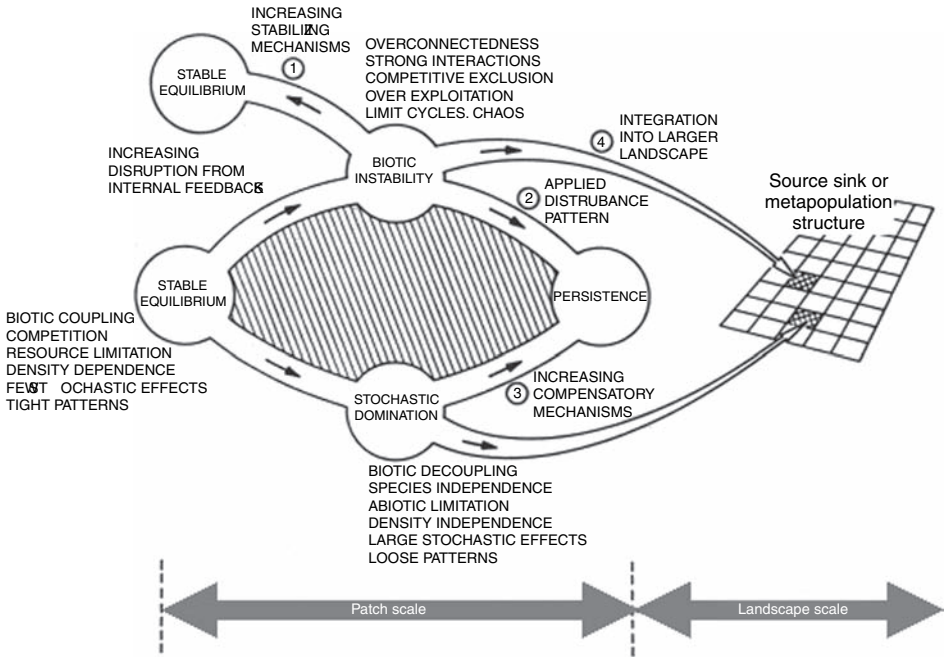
INCREASING STABILIZNG MECHANISMS

1

STABLE EQUILIBRIUM

OVERCONNECTEDNESS
STRONG INTERACTIONS
COMPETITIVE EXCLUSION
OVER EXPLOITATION
LIMIT CYCLES. CHAOS

INTEGRATION INTO LARGER LANDSCAPE

4

INCREASING DISRUPTION FROM INTERNAL FEEDBACKS

BIOTIC INSTABILITY

2

APPLIED DISTRUBANCE PATTERN

Source sink or metapopulation structure

STABLE EQUILIBRIUM

PERSISTENCE

BIOTIC COUPLING
COMPETITION
RESOURCE LIMITATION
DENSITY DEPENDENCE
FEW ST OCHASTIC EFFECTS
TIGHT PATTERNS

3

INCREASING COMPENSATORY MECHANISMS

STOCHASTIC DOMINATION

BIOTIC DECOUPLING
SPECIES INDEPENDENCE
ABIOTIC LIMITATION
DENSITY INDEPENDENCE
LARGE STOCHASTIC EFFECTS
LOOSE PATTERNS

Patch scale

Landscape scale